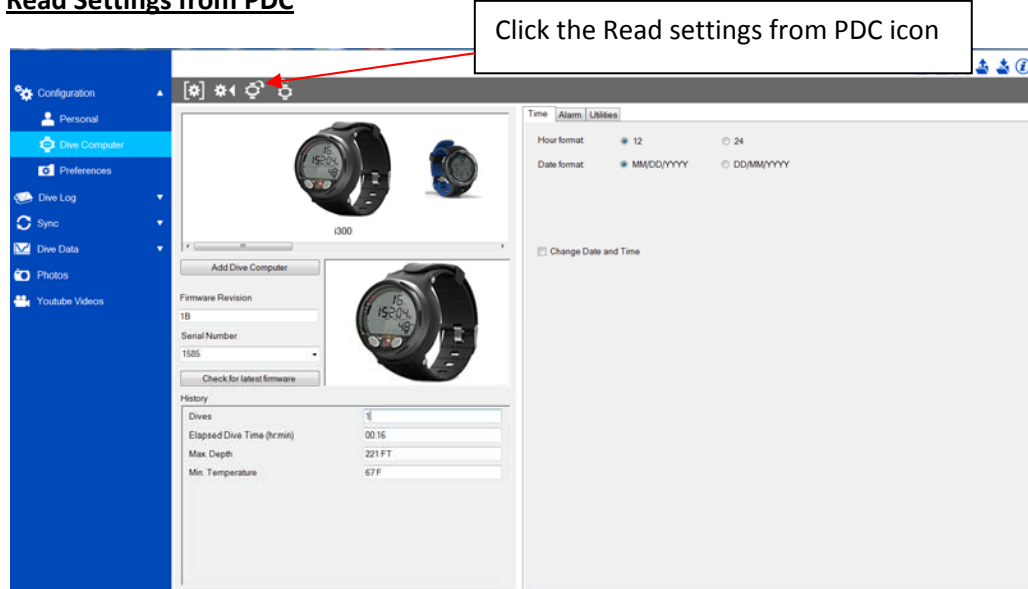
Read Settings from PDC

Click the Read settings from PDC icon

Configuration
Personal
Dive Computer
Preferences
Dive Log
Sync
Dive Data
Photos
Youtube Videos

i300

Add Dive Computer

Firmware Revision
1B
Serial Number
1585
Check for latest firmware

History
| | |
|---|---|
| Dives | 1 |
| Elapsed Dive Time (hr:min) | 00:16 |
| Max. Depth | 221 FT |
| Min. Temperature | 67 F |

Time Alarm Utilities

Hour format 12 24
Date format MM/DD/YYYY DD/MM/YYYY

Change Date and Time